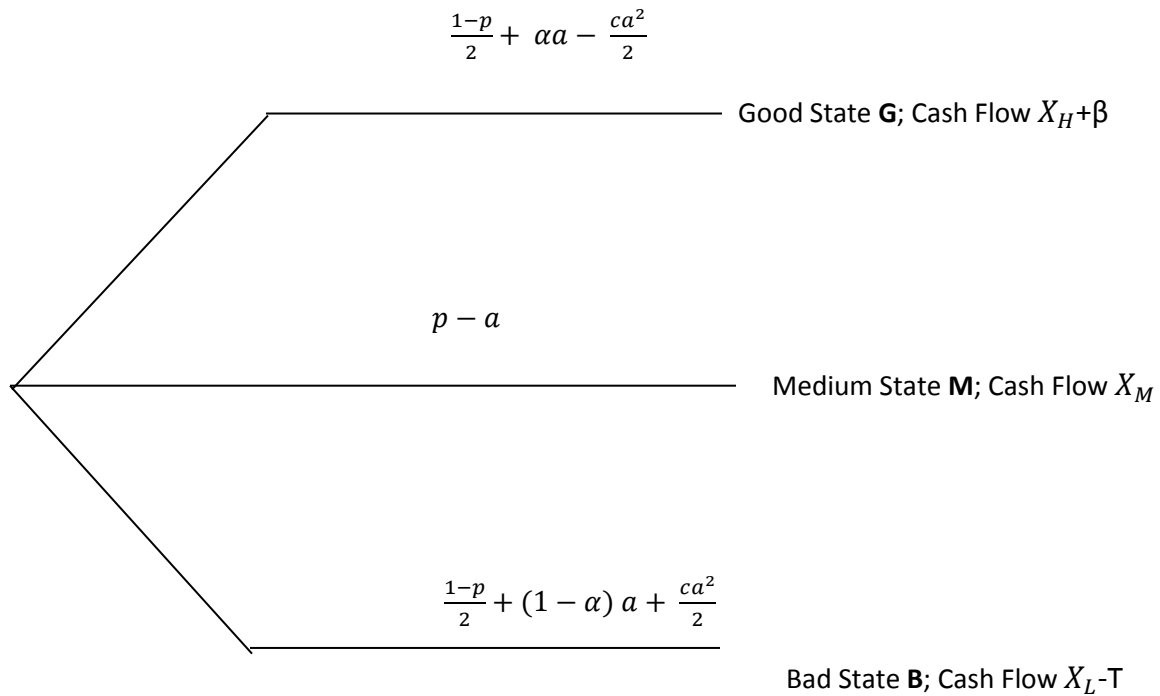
$\frac{1-p}{2}+ \alpha a - \frac{ca^2}{2}$

Good State **G**; Cash Flow $X_H$+β

$p - a$

Medium State **M**; Cash Flow $X_M$

$\frac{1-p}{2}+(1-\alpha)\ a + \frac{ca^2}{2}$

Bad State **B**; Cash Flow $X_L$-T